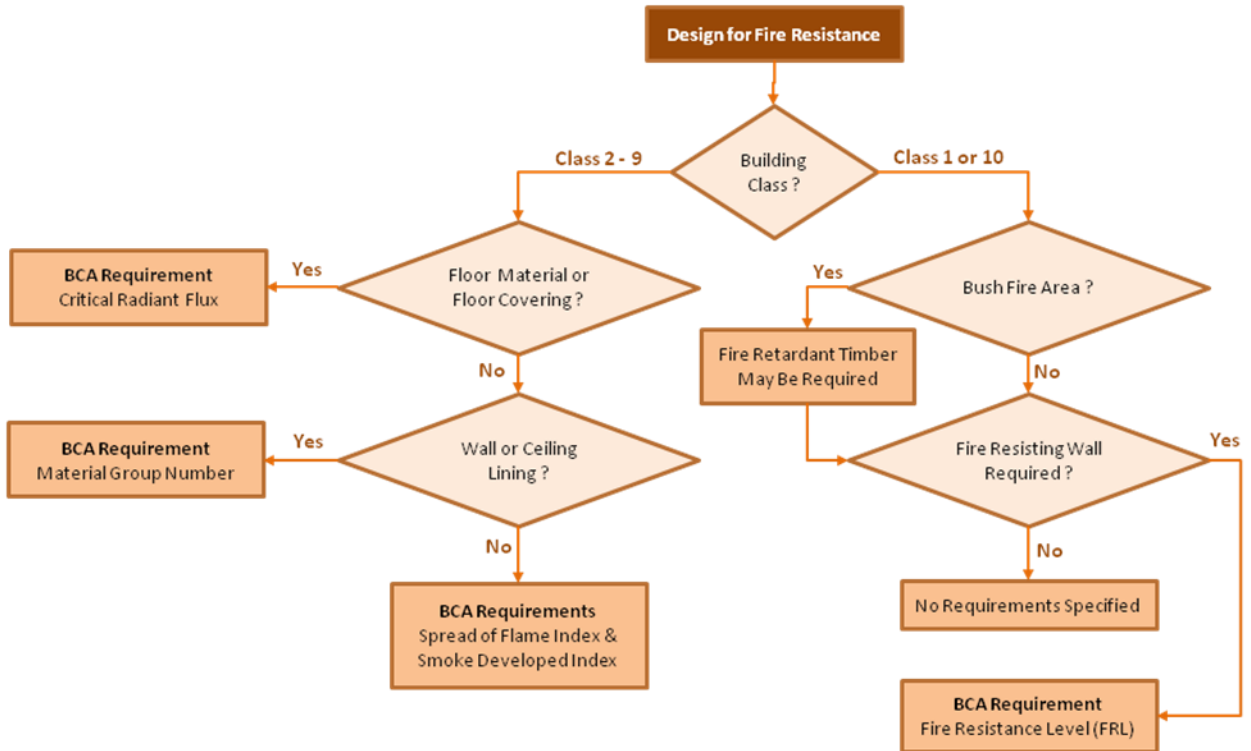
Design for Fire Resistance

Building Class ?

Class 2 - 9

Class 1 or 10

Floor Material or Floor Covering ?

Yes

BCA Requirement
Critical Radiant Flux

No

Wall or Ceiling Lining ?

Yes

BCA Requirement
Material Group Number

No

BCA Requirements
Spread of Flame Index & Smoke Developed Index

Bush Fire Area ?

Yes

Fire Retardant Timber May Be Required

No

Fire Resisting Wall Required ?

Yes

No

No Requirements Specified

BCA Requirement
Fire Resistance Level (FRL)